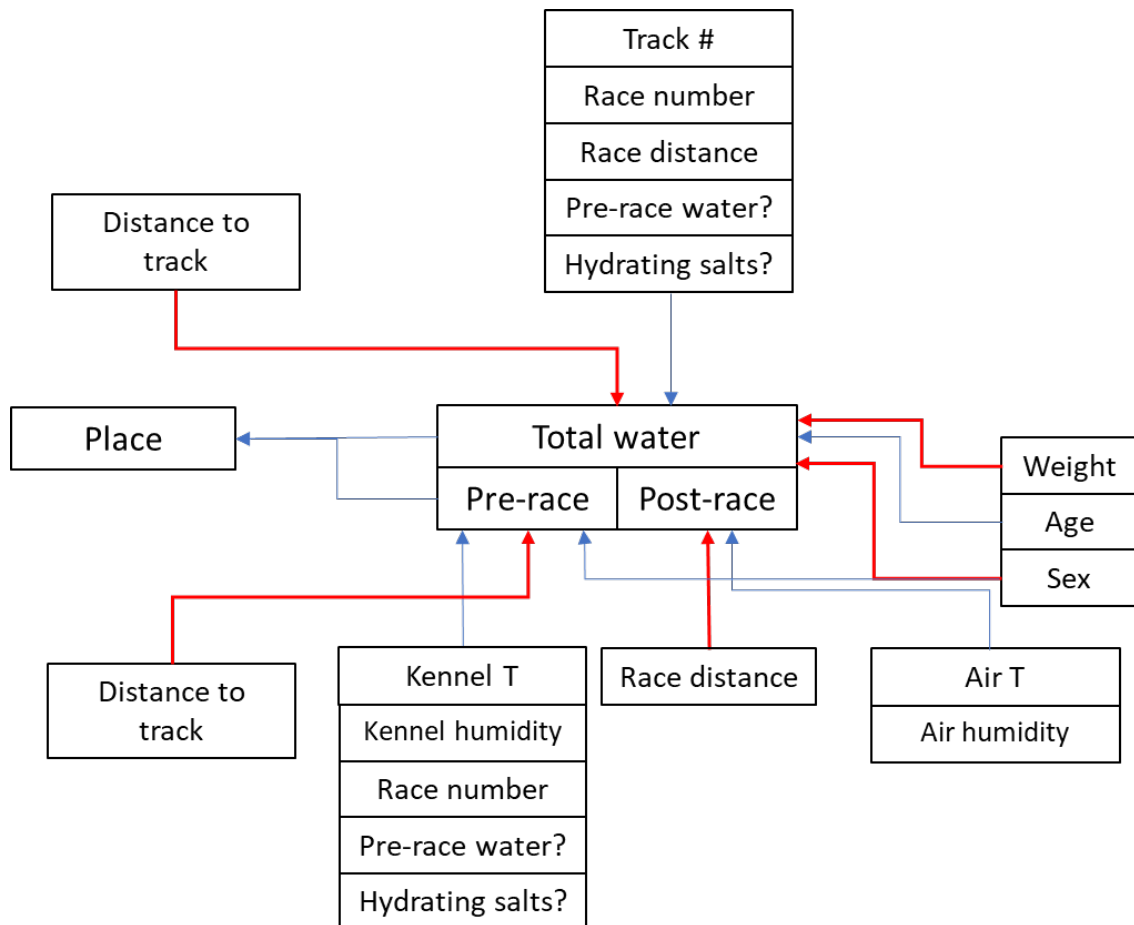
Track #
Race number
Race distance
Pre-race water?
Hydrating salts?

Distance to track

Place

Total water
Pre-race
Post-race

Weight
Age
Sex

Distance to track

Kennel T
Kennel humidity
Race number
Pre-race water?
Hydrating salts?

Race distance

Air T
Air humidity